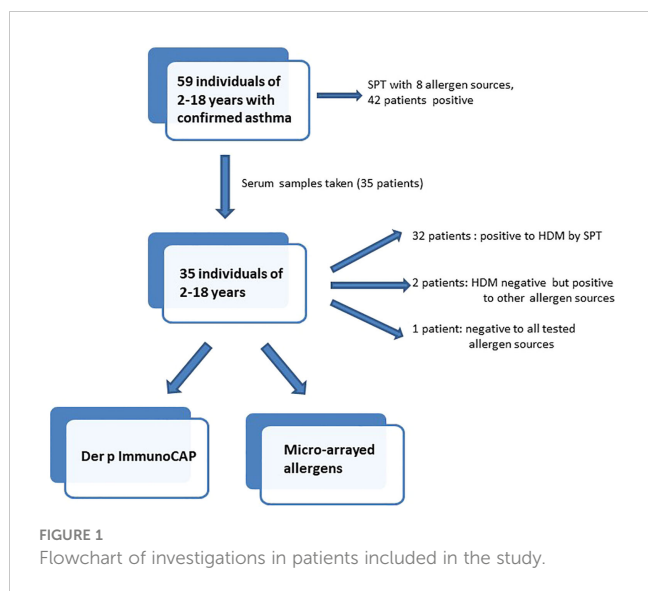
59 individuals of 2-18 years with confirmed asthma

SPT with 8 allergen sources, 42 patients positive

Serum samples taken (35 patients)

35 individuals of 2-18 years

32 patients : positive to HDM by SPT

2 patients: HDM negative but positive to other allergen sources

1 patient: negative to all tested allergen sources

Der p ImmunoCAP

Micro-arrayed allergens

FIGURE 1
Flowchart of investigations in patients included in the study.